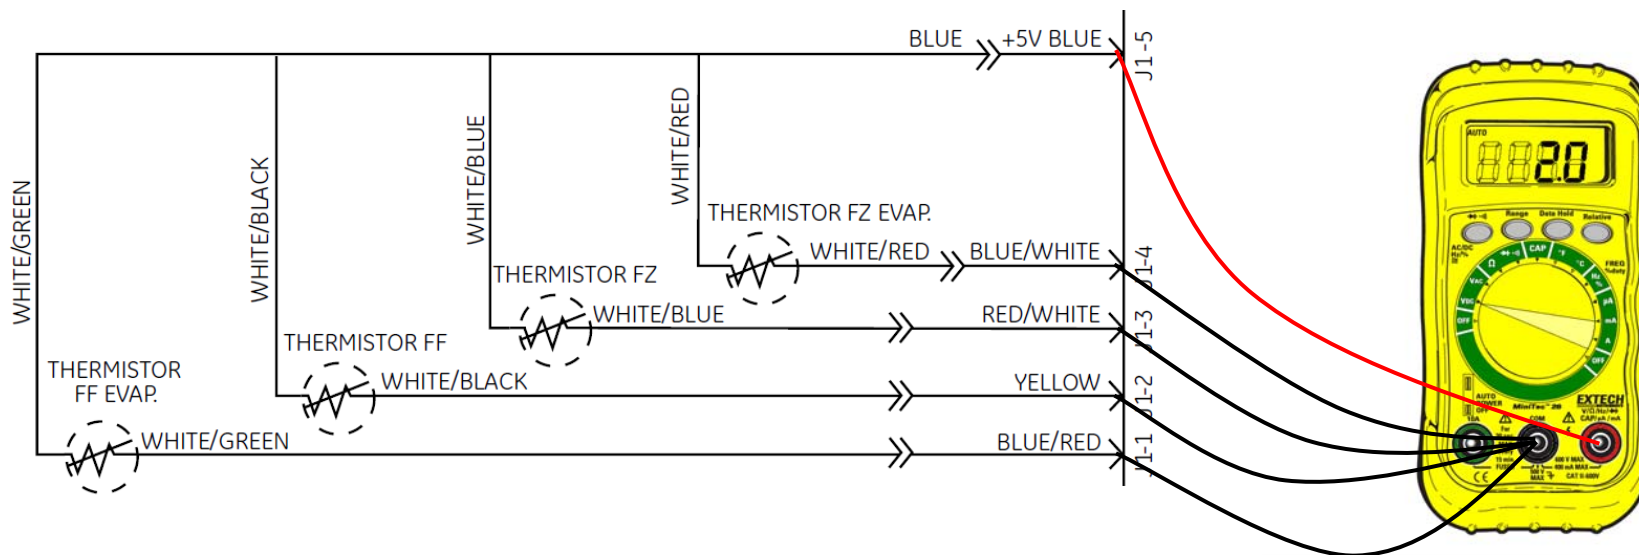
BLUE
+5V BLUE
J1-5
WHITE/GREEN
WHITE/BLACK
WHITE/BLUE
WHITE/RED
THERMISTOR FZ EVAP.
WHITE/RED
BLUE/WHITE
J1-4
THERMISTOR FZ
WHITE/BLUE
RED/WHITE
J1-3
THERMISTOR FF
WHITE/BLACK
YELLOW
J1-2
THERMISTOR FF EVAP.
WHITE/GREEN
BLUE/RED
J1-1
AUTO
2.0
Range
Data Hold
Relative
CAP
FREQ
EXTECH
MiniTec 26
COM